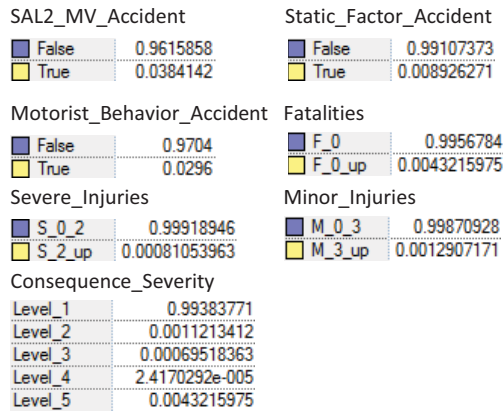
SAL2_MV_Accident

| False | 0.9615858 |
|---|---|
| True | 0.0384142 |

Static_Factor_Accident

| False | 0.99107373 |
|---|---|
| True | 0.008926271 |

Motorist_Behavior_Accident

| False | 0.9704 |
|---|---|
| True | 0.0296 |

Fatalities

| F_0 | 0.9956784 |
|---|---|
| F_0_up | 0.0043215975 |

Severe_Injuries

| S_0_2 | 0.99918946 |
|---|---|
| S_2_up | 0.00081053963 |

Minor_Injuries

| M_0_3 | 0.99870928 |
|---|---|
| M_3_up | 0.0012907171 |

Consequence_Severity

| Level_1 | 0.99383771 |
|---|---|
| Level_2 | 0.0011213412 |
| Level_3 | 0.00069518363 |
| Level_4 | 2.4170292e-005 |
| Level_5 | 0.0043215975 |